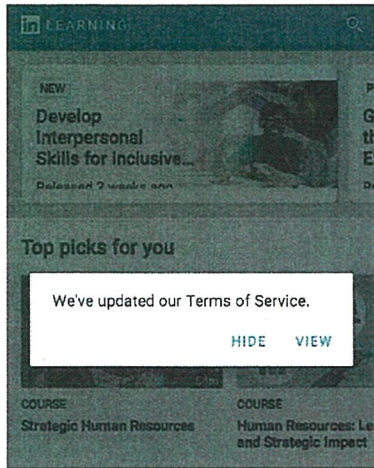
in LEARNING

NEW
Develop Interpersonal Skills for Inclusive...
Released 2 weeks ago

P
G
th
E
P

Top picks for you

We've updated our Terms of Service.

HIDE VIEW

COURSE
Strategic Human Resources

COURSE
Human Resources: Le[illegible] and Strategic Impact